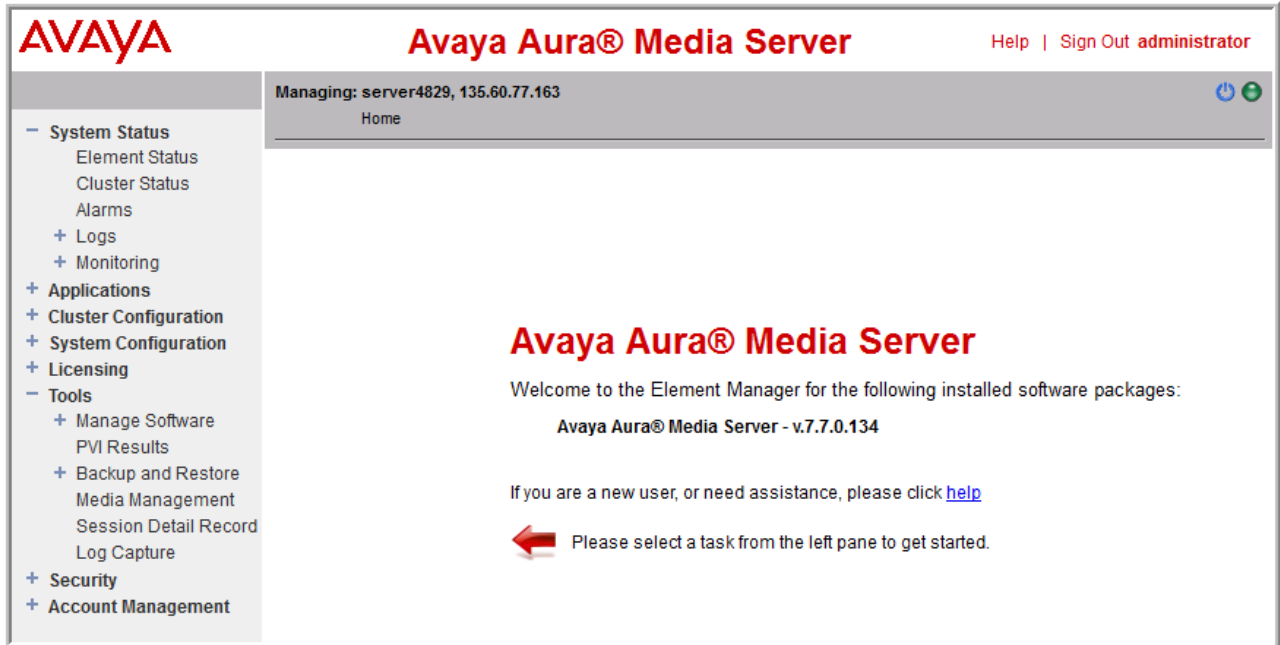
AVAYA

Avaya Aura® Media Server

Help | Sign Out administrator

Managing: server4829, 135.60.77.163

Home

− System Status
Element Status
Cluster Status
Alarms
+ Logs
+ Monitoring
+ Applications
+ Cluster Configuration
+ System Configuration
+ Licensing
− Tools
+ Manage Software
PVI Results
+ Backup and Restore
Media Management
Session Detail Record
Log Capture
+ Security
+ Account Management

Avaya Aura® Media Server

Welcome to the Element Manager for the following installed software packages:

Avaya Aura® Media Server - v.7.7.0.134

If you are a new user, or need assistance, please click help

Please select a task from the left pane to get started.